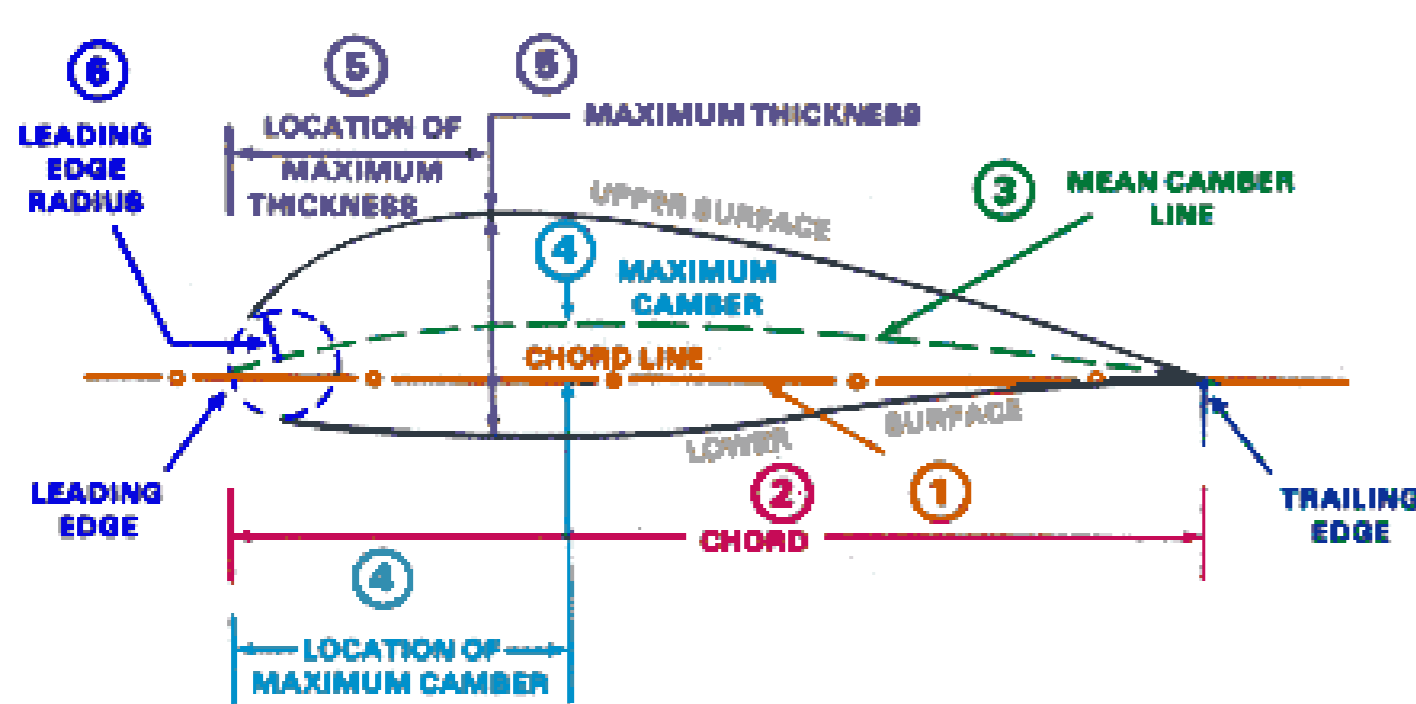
6
LEADING EDGE RADIUS

5
LOCATION OF MAXIMUM THICKNESS

5
MAXIMUM THICKNESS

UPPER SURFACE

3
MEAN CAMBER LINE

4
MAXIMUM CAMBER

CHORD LINE

LOWER SURFACE

LEADING EDGE

2
CHORD

1

TRAILING EDGE

4
LOCATION OF MAXIMUM CAMBER